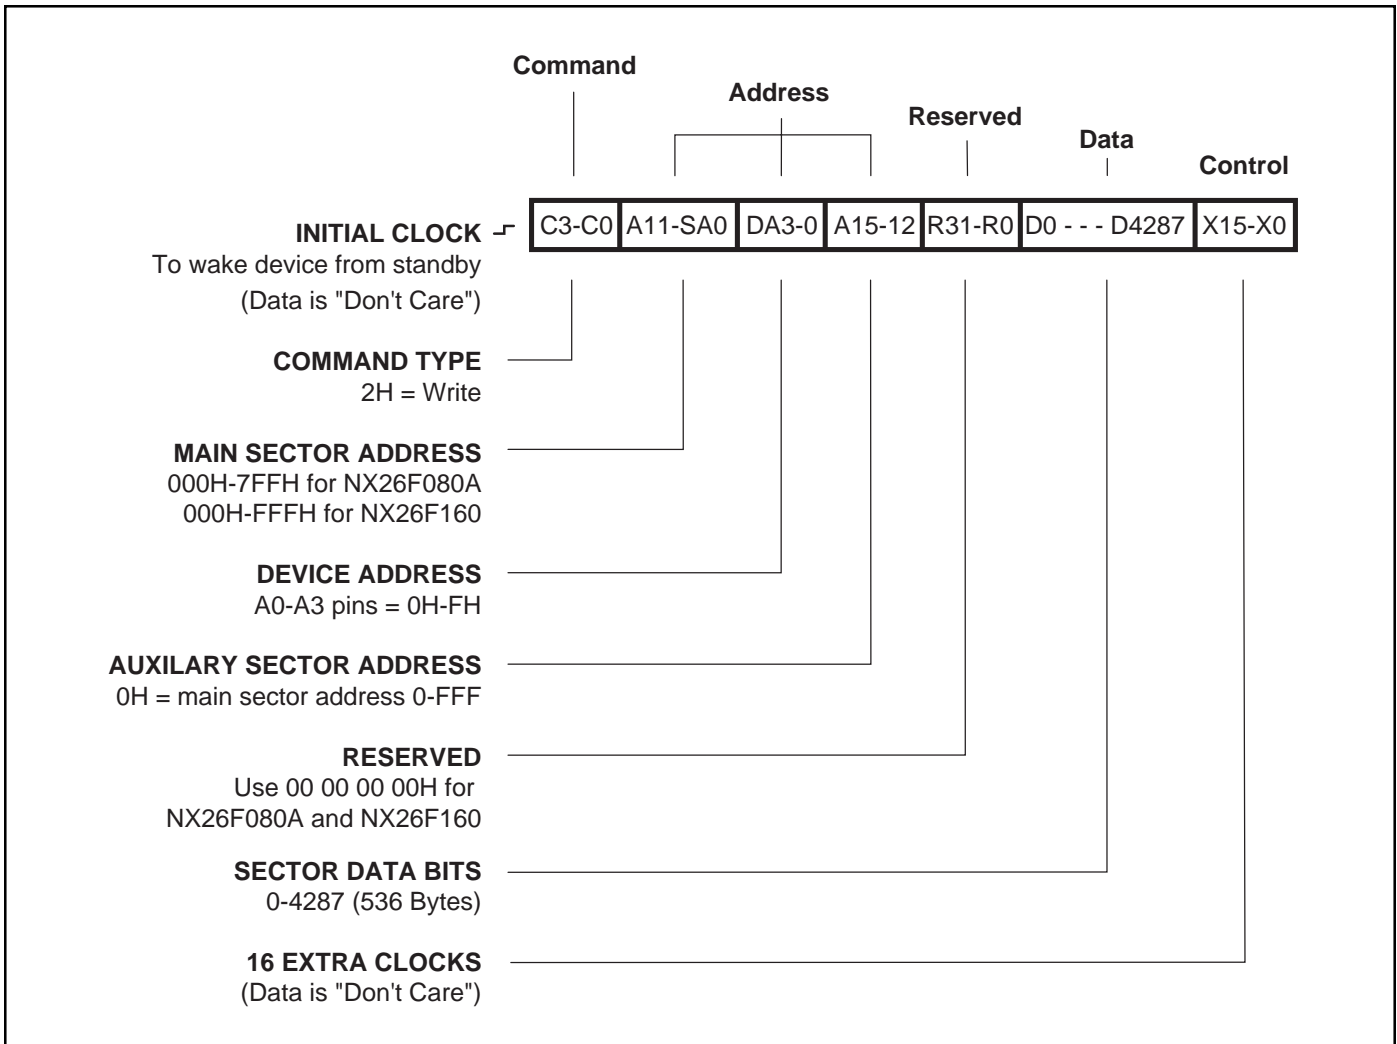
Command

Address

Reserved

Data

Control

| C3-C0 | A11-SA0 | DA3-0 | A15-12 | R31-R0 | D0 - - - D4287 | X15-X0 |
|---|---|---|---|---|---|---|

INITIAL CLOCK
To wake device from standby
(Data is "Don't Care")

COMMAND TYPE
2H = Write

MAIN SECTOR ADDRESS
000H-7FFH for NX26F080A
000H-FFFH for NX26F160

DEVICE ADDRESS
A0-A3 pins = 0H-FH

AUXILARY SECTOR ADDRESS
0H = main sector address 0-FFF

RESERVED
Use 00 00 00 00H for
NX26F080A and NX26F160

SECTOR DATA BITS
0-4287 (536 Bytes)

16 EXTRA CLOCKS
(Data is "Don't Care")